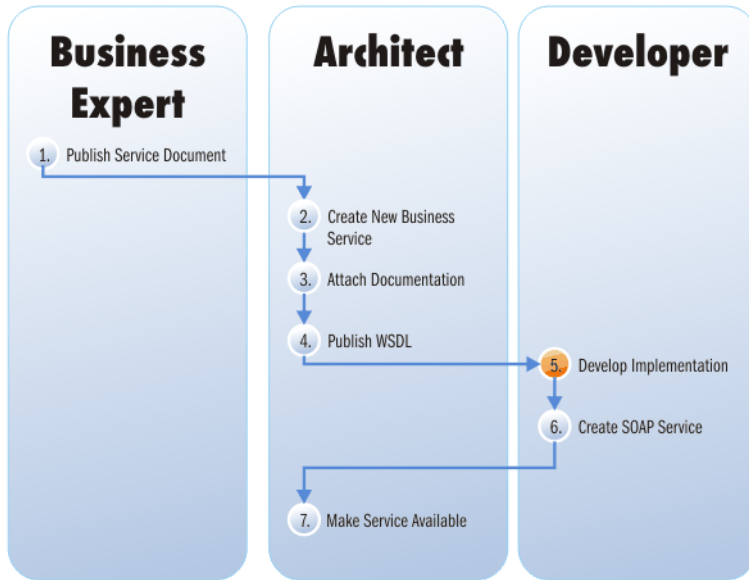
Business Expert

1. Publish Service Document

Architect

2. Create New Business Service

3. Attach Documentation

4. Publish WSDL

7. Make Service Available

Developer

5. Develop Implementation

6. Create SOAP Service